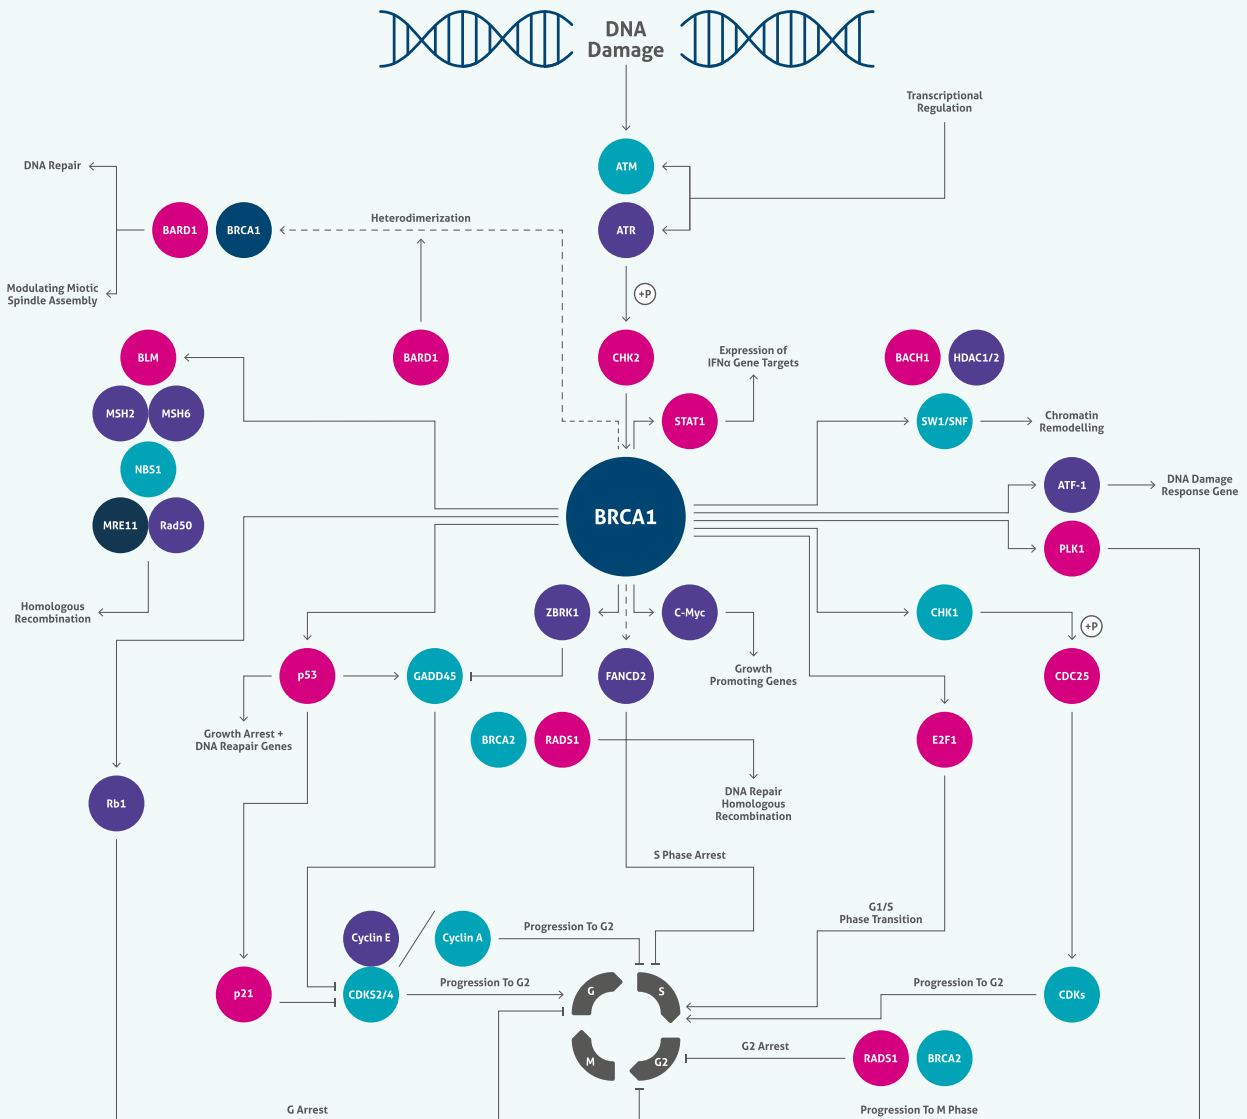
DNA Damage

Transcriptional Regulation

ATM

ATR

DNA Repair

BARD1

BRCA1

Heterodimerization

Modulating Miotic Spindle Assembly

+P

BLM

BARD1

CHK2

Expression of IFNα Gene Targets

BACH1

HDAC1/2

MSH2

MSH6

STAT1

SW1/SNF

Chromatin Remodelling

NBS1

ATF-1

DNA Damage Response Gene

BRCA1

MRE11

Rad50

PLK1

Homologous Recombination

ZBRK1

C-Myc

CHK1

+P

p53

GADD45

FANCD2

Growth Promoting Genes

CDC25

Growth Arrest + DNA Reapair Genes

BRCA2

RADS1

E2F1

Rb1

DNA Repair Homologous Recombination

S Phase Arrest

G1/S Phase Transition

Cyclin E

Cyclin A

Progression To G2

p21

CDKS2/4

Progression To G2

G

S

Progression To G2

CDKs

M

G2

G2 Arrest

RADS1

BRCA2

G Arrest

Progression To M Phase